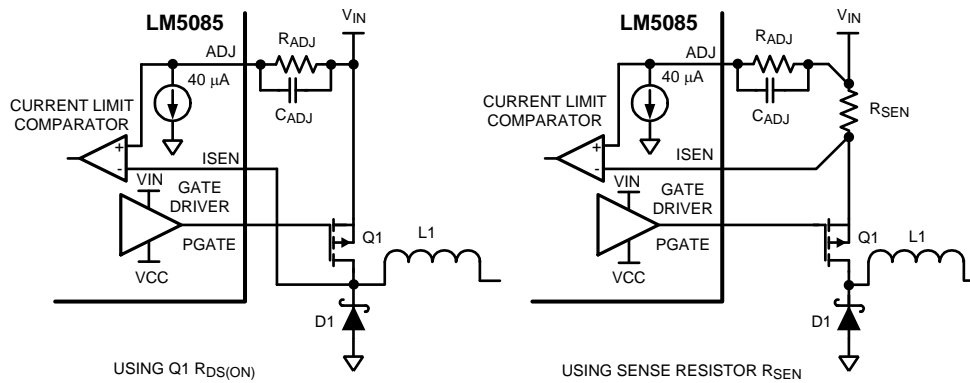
LM5085

$V_{IN}$

ADJ

$R_{ADJ}$

40 µA

CURRENT LIMIT COMPARATOR

$C_{ADJ}$

+

-

ISEN

VIN

GATE DRIVER

PGATE

VCC

Q1

L1

D1

USING Q1 $R_{DS(ON)}$

LM5085

$V_{IN}$

ADJ

$R_{ADJ}$

40 µA

CURRENT LIMIT COMPARATOR

$C_{ADJ}$

$R_{SEN}$

+

-

ISEN

VIN

GATE DRIVER

PGATE

VCC

Q1

L1

D1

USING SENSE RESISTOR $R_{SEN}$